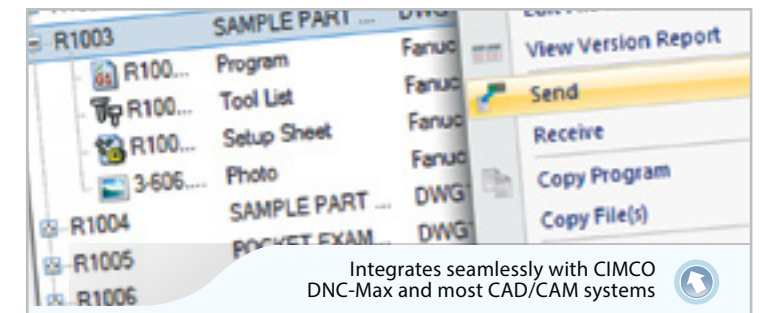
R1003 SAMPLE PART ... DWG
R100... Program Fanuc
R100... Tool List Fanuc
R100... Setup Sheet Fanuc
3-606.... Photo Fanuc
SAMPLE PART ... DWG
R1004
POCKET EXAM... DWG
R1005
R1006

View Version Report
Send
Receive
Copy Program
Copy File(s)

Integrates seamlessly with CIMCO DNC-Max and most CAD/CAM systems